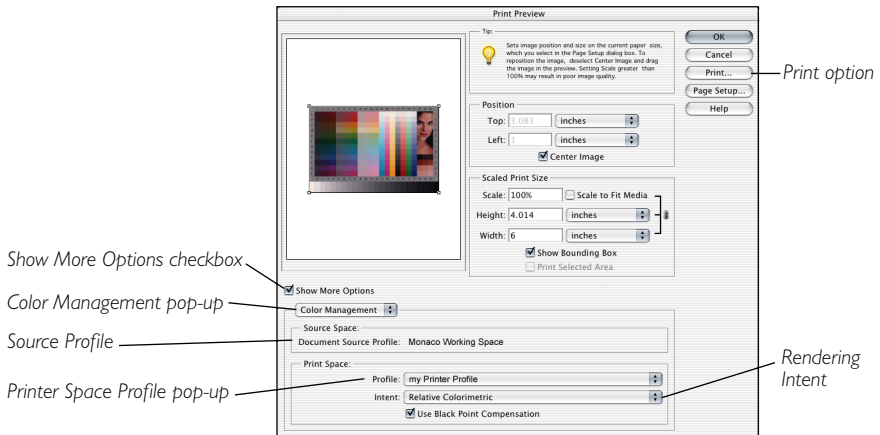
Print Preview

Tip:
Sets image position and size on the current paper size, which you select in the Page Setup dialog box. To reposition the image, deselect Center Image and drag the image in the preview. Setting Scale greater than 100% may result in poor image quality.

OK
Cancel
Print...
Page Setup...
Help

Print option

Position
Top: 3.083 inches
Left: 1 inches
Center Image

Scaled Print Size
Scale: 100% Scale to Fit Media
Height: 4.014 inches
Width: 6 inches
Show Bounding Box
Print Selected Area

Show More Options checkbox
Show More Options
Color Management pop-up
Color Management

Source Space:
Source Profile
Document Source Profile: Monaco Working Space

Print Space:
Printer Space Profile pop-up
Profile: my Printer Profile
Intent: Relative Colorimetric
Use Black Point Compensation

Rendering Intent